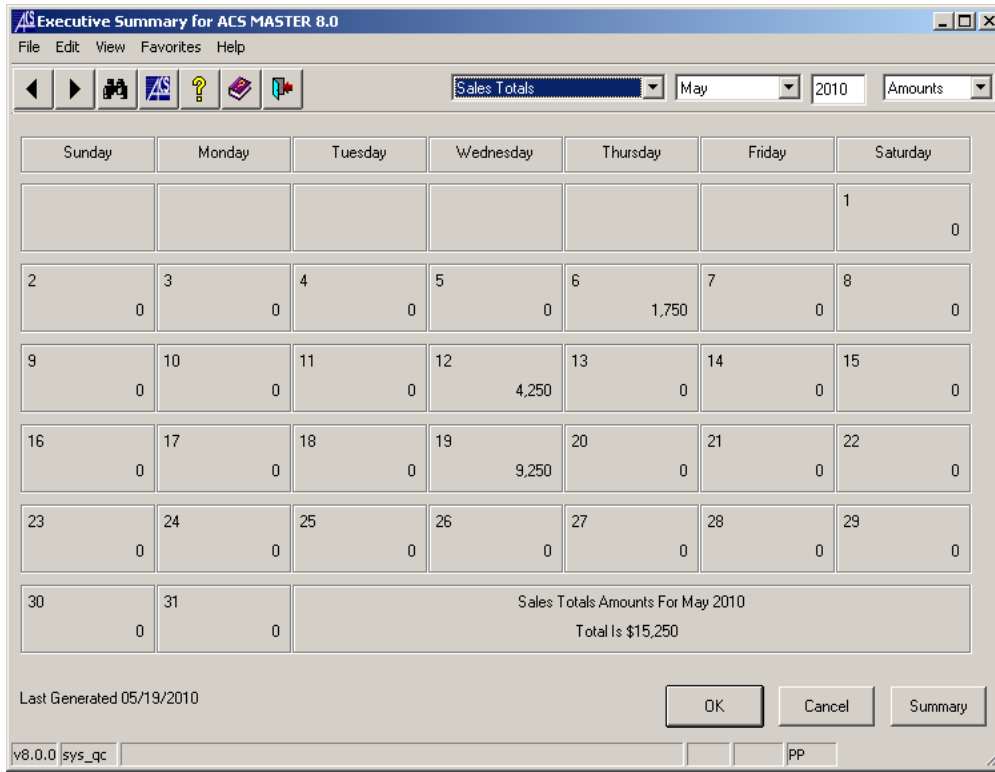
Executive Summary for ACS MASTER 8.0

File Edit View Favorites Help

Sales Totals | May | 2010 | Amounts

| Sunday | Monday | Tuesday | Wednesday | Thursday | Friday | Saturday |
|---|---|---|---|---|---|---|
| | | | | | | 1 0 |
| 2 0 | 3 0 | 4 0 | 5 0 | 6 1,750 | 7 0 | 8 0 |
| 9 0 | 10 0 | 11 0 | 12 4,250 | 13 0 | 14 0 | 15 0 |
| 16 0 | 17 0 | 18 0 | 19 9,250 | 20 0 | 21 0 | 22 0 |
| 23 0 | 24 0 | 25 0 | 26 0 | 27 0 | 28 0 | 29 0 |
| 30 0 | 31 0 | Sales Totals Amounts For May 2010 Total Is $15,250 | | | | |

Last Generated 05/19/2010

OK Cancel Summary

v8.0.0 sys_qc PP